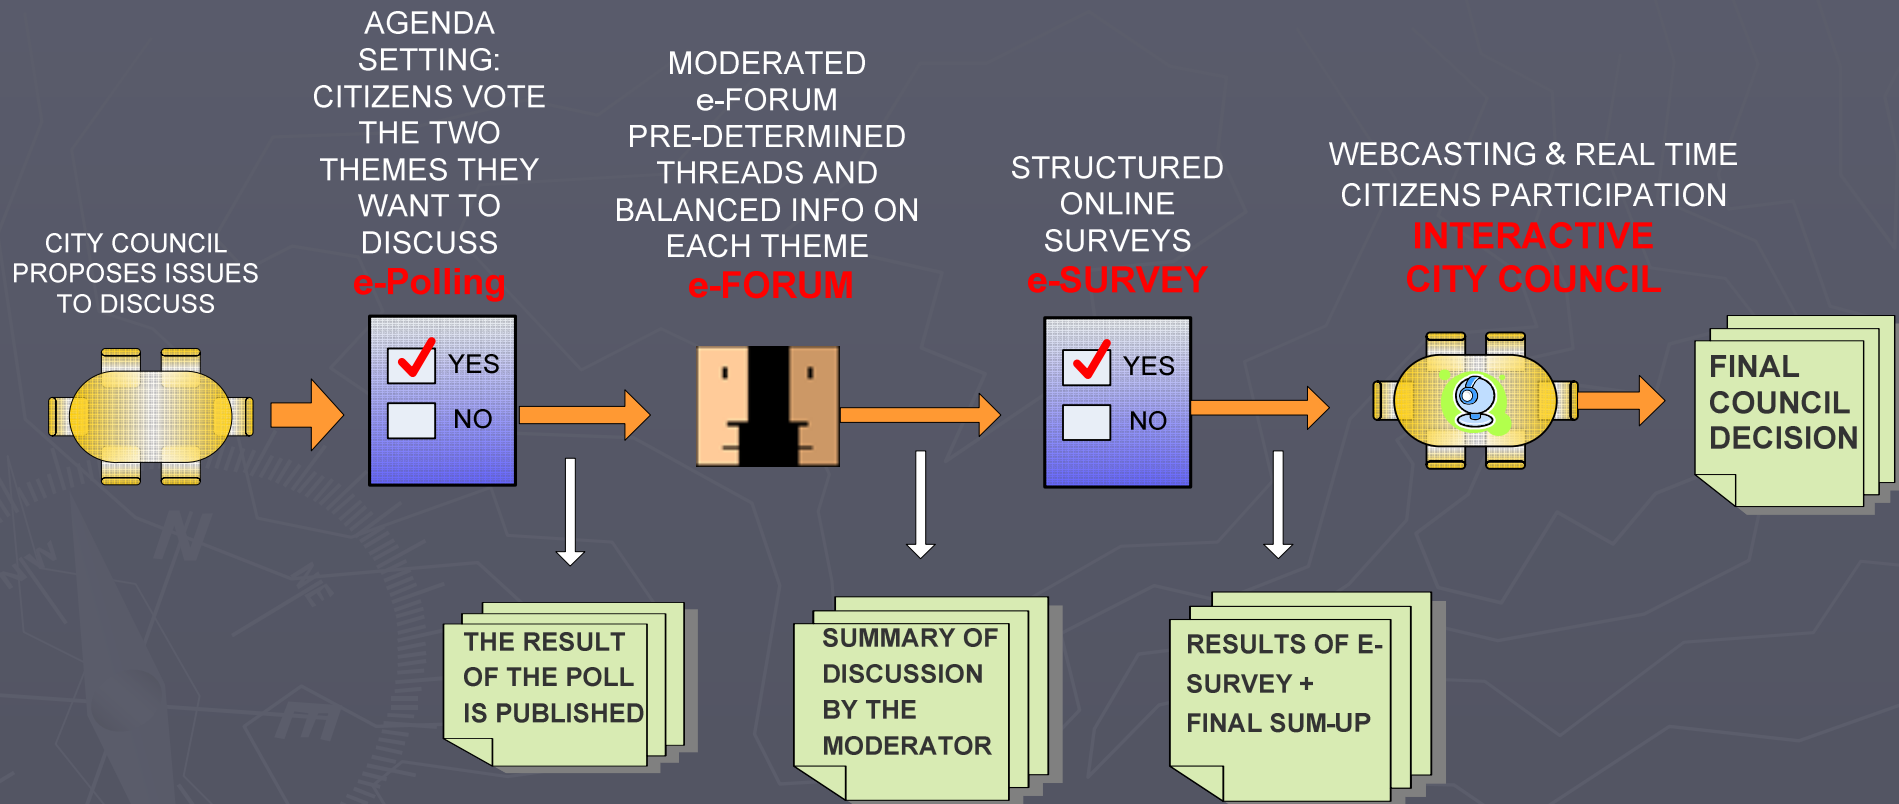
CITY COUNCIL PROPOSES ISSUES TO DISCUSS

AGENDA SETTING: CITIZENS VOTE THE TWO THEMES THEY WANT TO DISCUSS
e-Polling

YES
NO

THE RESULT OF THE POLL IS PUBLISHED

MODERATED e-FORUM PRE-DETERMINED THREADS AND BALANCED INFO ON EACH THEME
e-FORUM

SUMMARY OF DISCUSSION BY THE MODERATOR

STRUCTURED ONLINE SURVEYS
e-SURVEY

YES
NO

RESULTS OF E-SURVEY + FINAL SUM-UP

WEBCASTING & REAL TIME CITIZENS PARTICIPATION
INTERACTIVE CITY COUNCIL

FINAL COUNCIL DECISION